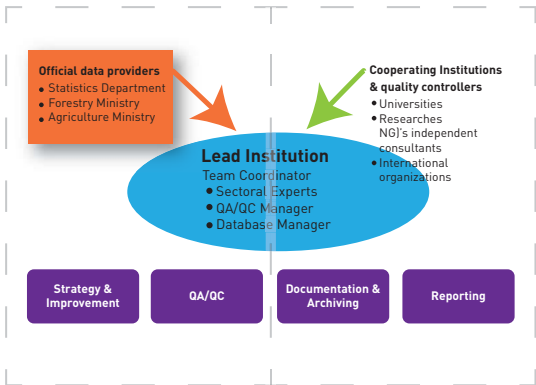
Official data providers

- Statistics Department
- Forestry Ministry
- Agriculture Ministry

Cooperating Institutions & quality controllers

- Universities
- Researches NGJ's independent consultants
- International organizations

Lead Institution

Team Coordinator

- Sectoral Experts
- QA/QC Manager
- Database Manager

Strategy & Improvement

QA/QC

Documentation & Archiving

Reporting